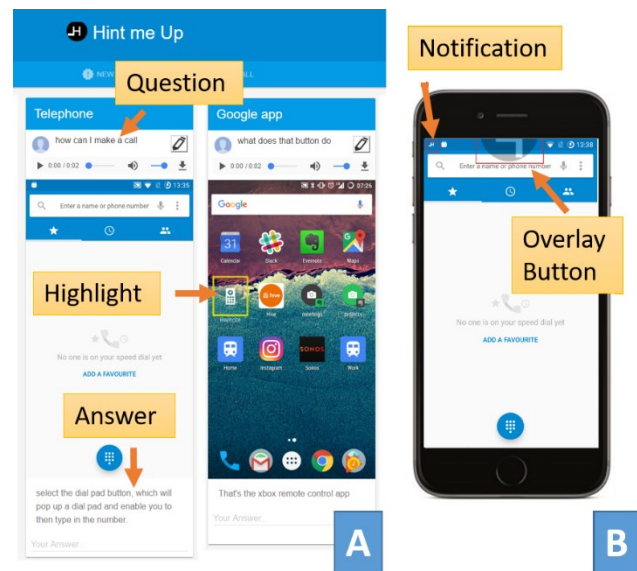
Hint me Up

NEW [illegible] ALL

Question

Telephone

how can I make a call

0:00 / 0:02

13:35

Enter a name or phone number

Highlight

No one is on your speed dial yet

ADD A FAVOURITE

Answer

select the dial pad button, which will pop up a dial pad and enable you to then type in the number.

Your Answer...

Google app

what does that button do

0:00 / 0:02

07:26

Google

31
Calendar

Slack

Evernote

Maps

Remote

Hive

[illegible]

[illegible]

Home

Instagram

SONOS
Sonos

Work

That's the xbox remote control app

Your Answer...

A

Notification

13:38

Enter a name or phone number

Overlay Button

No one is on your speed dial yet

ADD A FAVOURITE

B